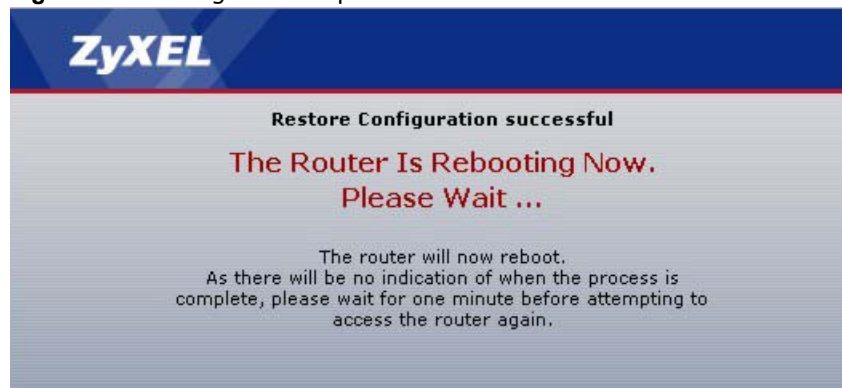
ZyXEL

Restore Configuration successful

The Router Is Rebooting Now.
Please Wait ...

The router will now reboot.
As there will be no indication of when the process is complete, please wait for one minute before attempting to access the router again.